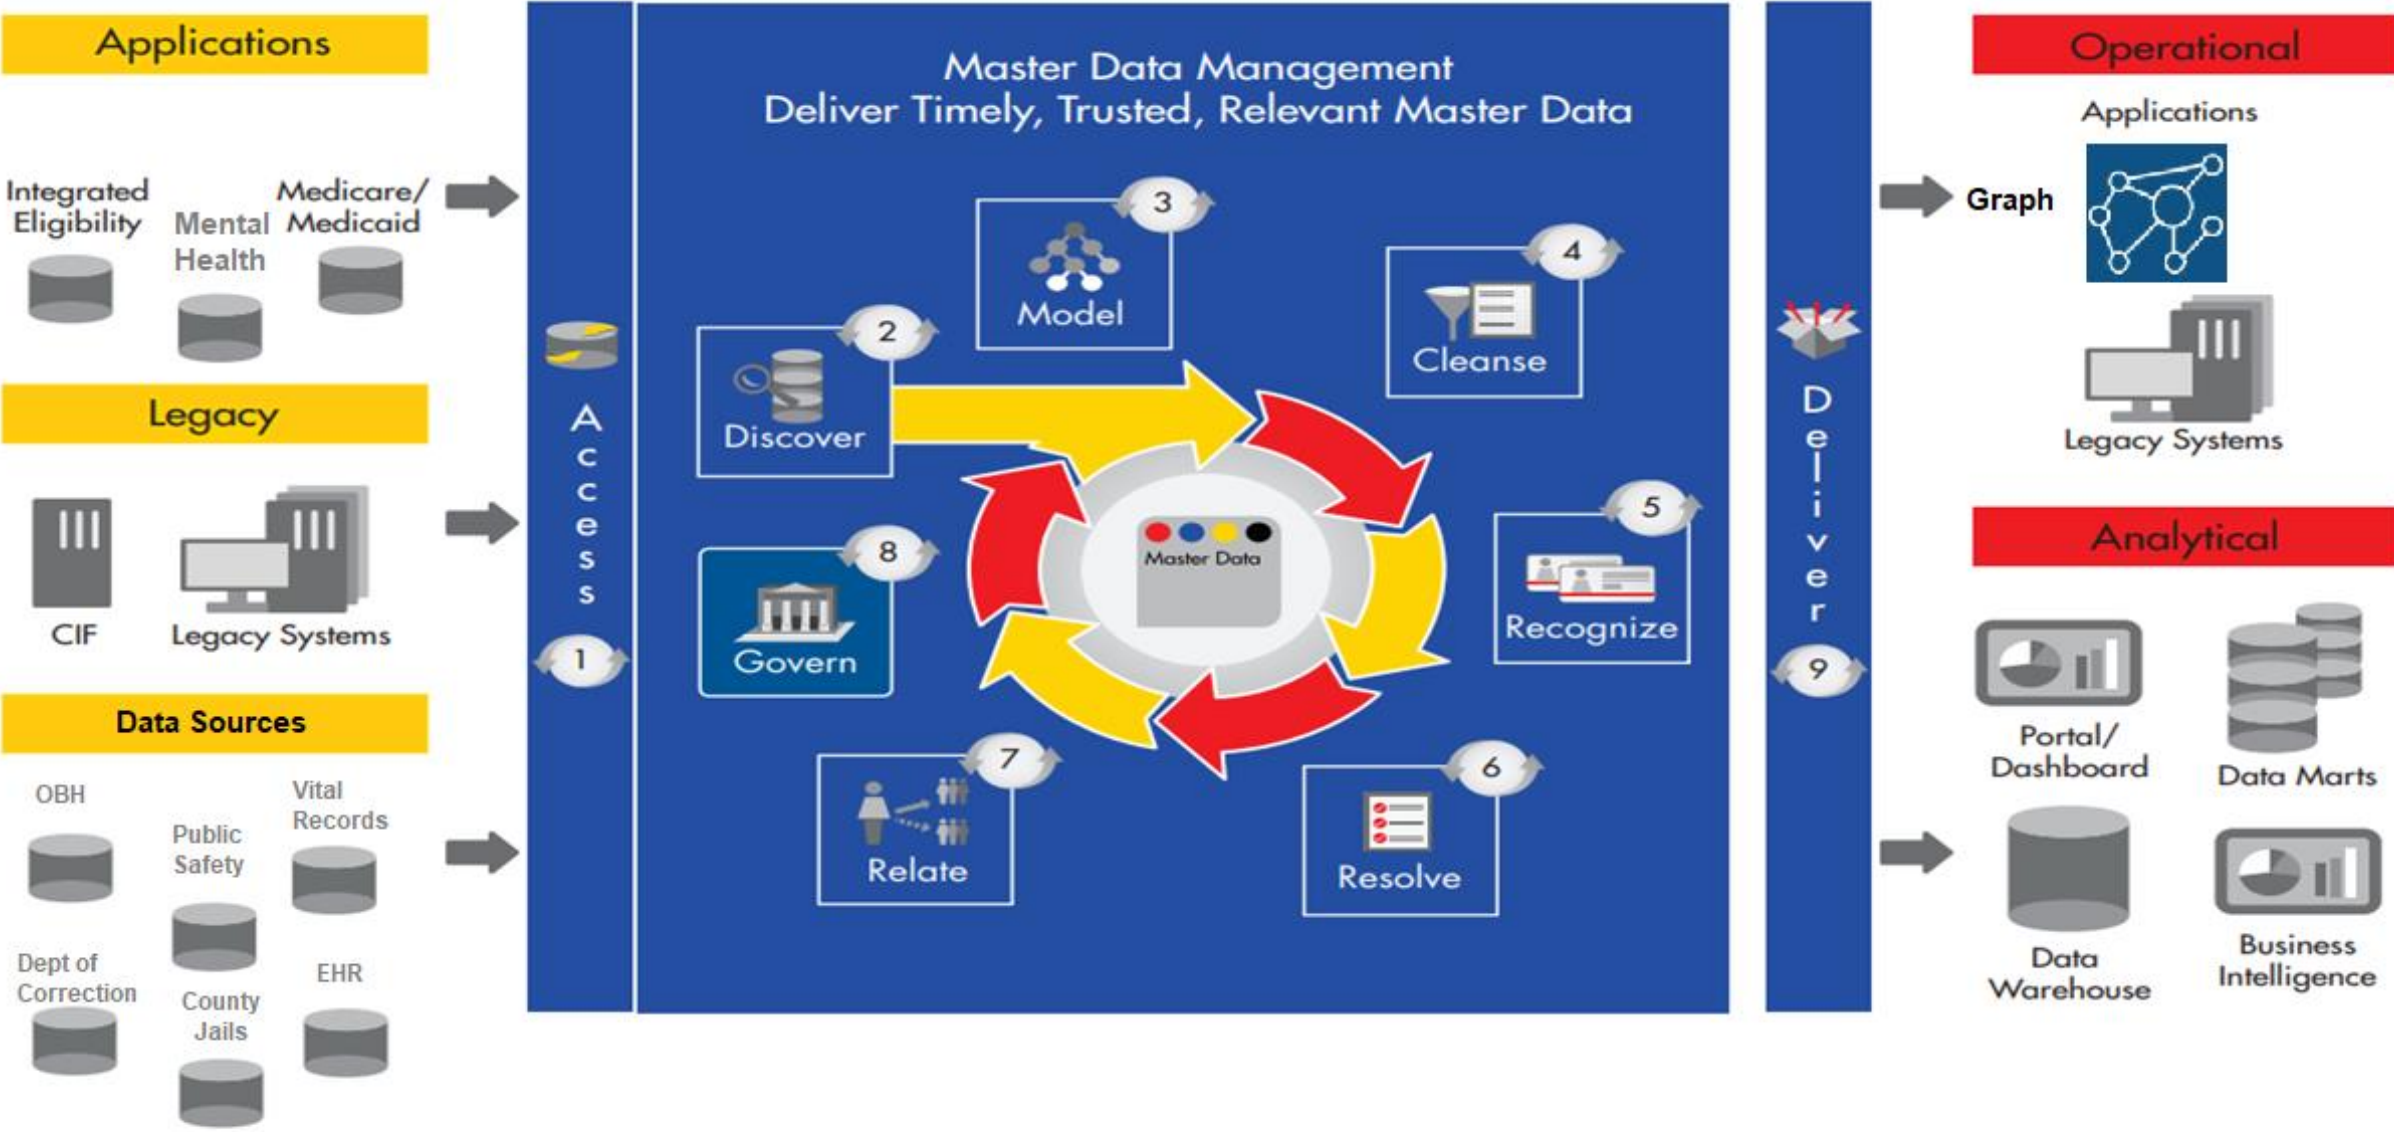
Applications

Integrated Eligibility

Mental Health

Medicare/ Medicaid

Legacy

CIF

Legacy Systems

Data Sources

OBH

Public Safety

Vital Records

Dept of Correction

County Jails

EHR

Access

1

Master Data Management
Deliver Timely, Trusted, Relevant Master Data

3
Model

2
Discover

4
Cleanse

Master Data

8
Govern

5
Recognize

7
Relate

6
Resolve

Deliver

9

Operational

Applications

Graph

Legacy Systems

Analytical

Portal/ Dashboard

Data Marts

Data Warehouse

Business Intelligence